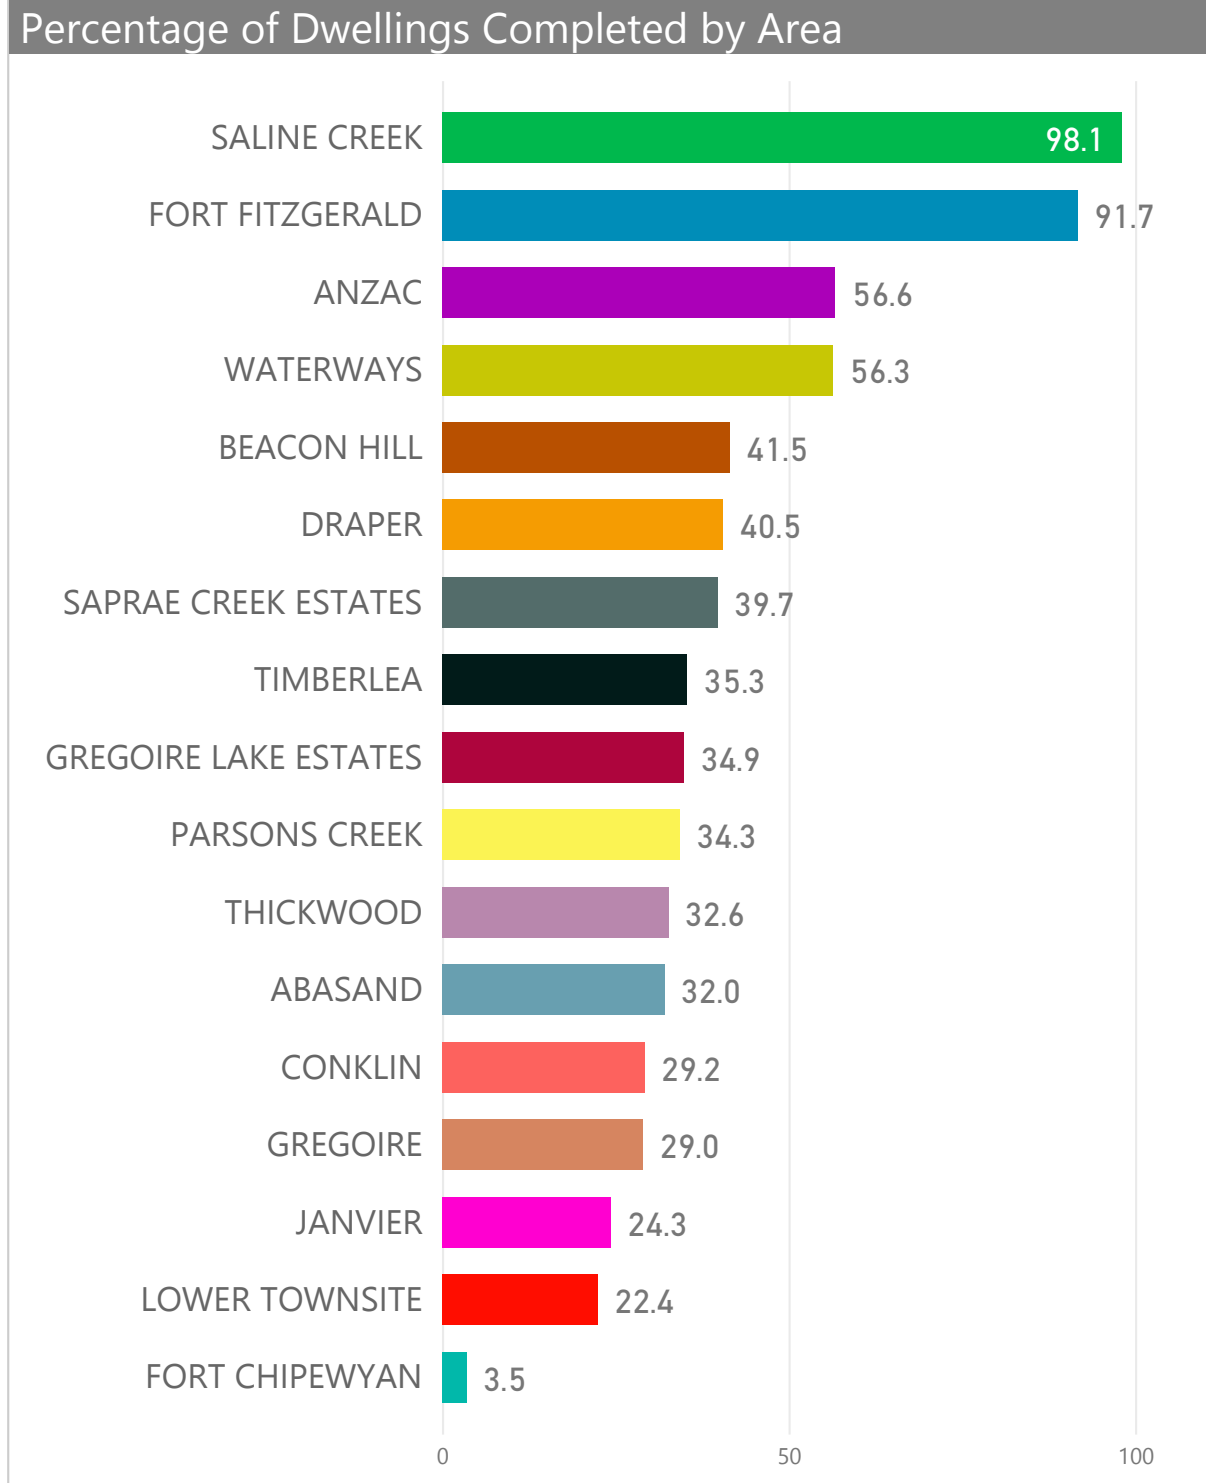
Percentage of Dwellings Completed by Area

| Area | Percentage |
|---|---|
| SALINE CREEK | 98.1 |
| FORT FITZGERALD | 91.7 |
| ANZAC | 56.6 |
| WATERWAYS | 56.3 |
| BEACON HILL | 41.5 |
| DRAPER | 40.5 |
| SAPRAE CREEK ESTATES | 39.7 |
| TIMBERLEA | 35.3 |
| GREGOIRE LAKE ESTATES | 34.9 |
| PARSONS CREEK | 34.3 |
| THICKWOOD | 32.6 |
| ABASAND | 32.0 |
| CONKLIN | 29.2 |
| GREGOIRE | 29.0 |
| JANVIER | 24.3 |
| LOWER TOWNSITE | 22.4 |
| FORT CHIPEWYAN | 3.5 |

0
50
100